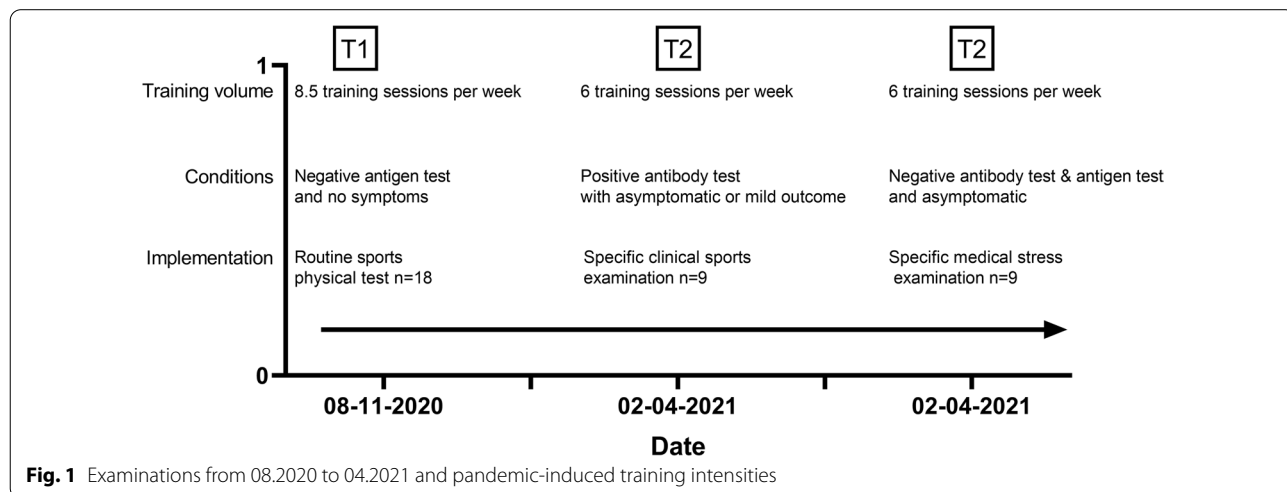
T1

T2

T2

1

Training volume

8.5 training sessions per week

6 training sessions per week

6 training sessions per week

Conditions

Negative antigen test and no symptoms

Positive antibody test with asymptomatic or mild outcome

Negative antibody test & antigen test and asymptomatic

Implementation

Routine sports physical test n=18

Specific clinical sports examination n=9

Specific medical stress examination n=9

0

08-11-2020

02-04-2021

02-04-2021

Date

**Fig. 1** Examinations from 08.2020 to 04.2021 and pandemic-induced training intensities